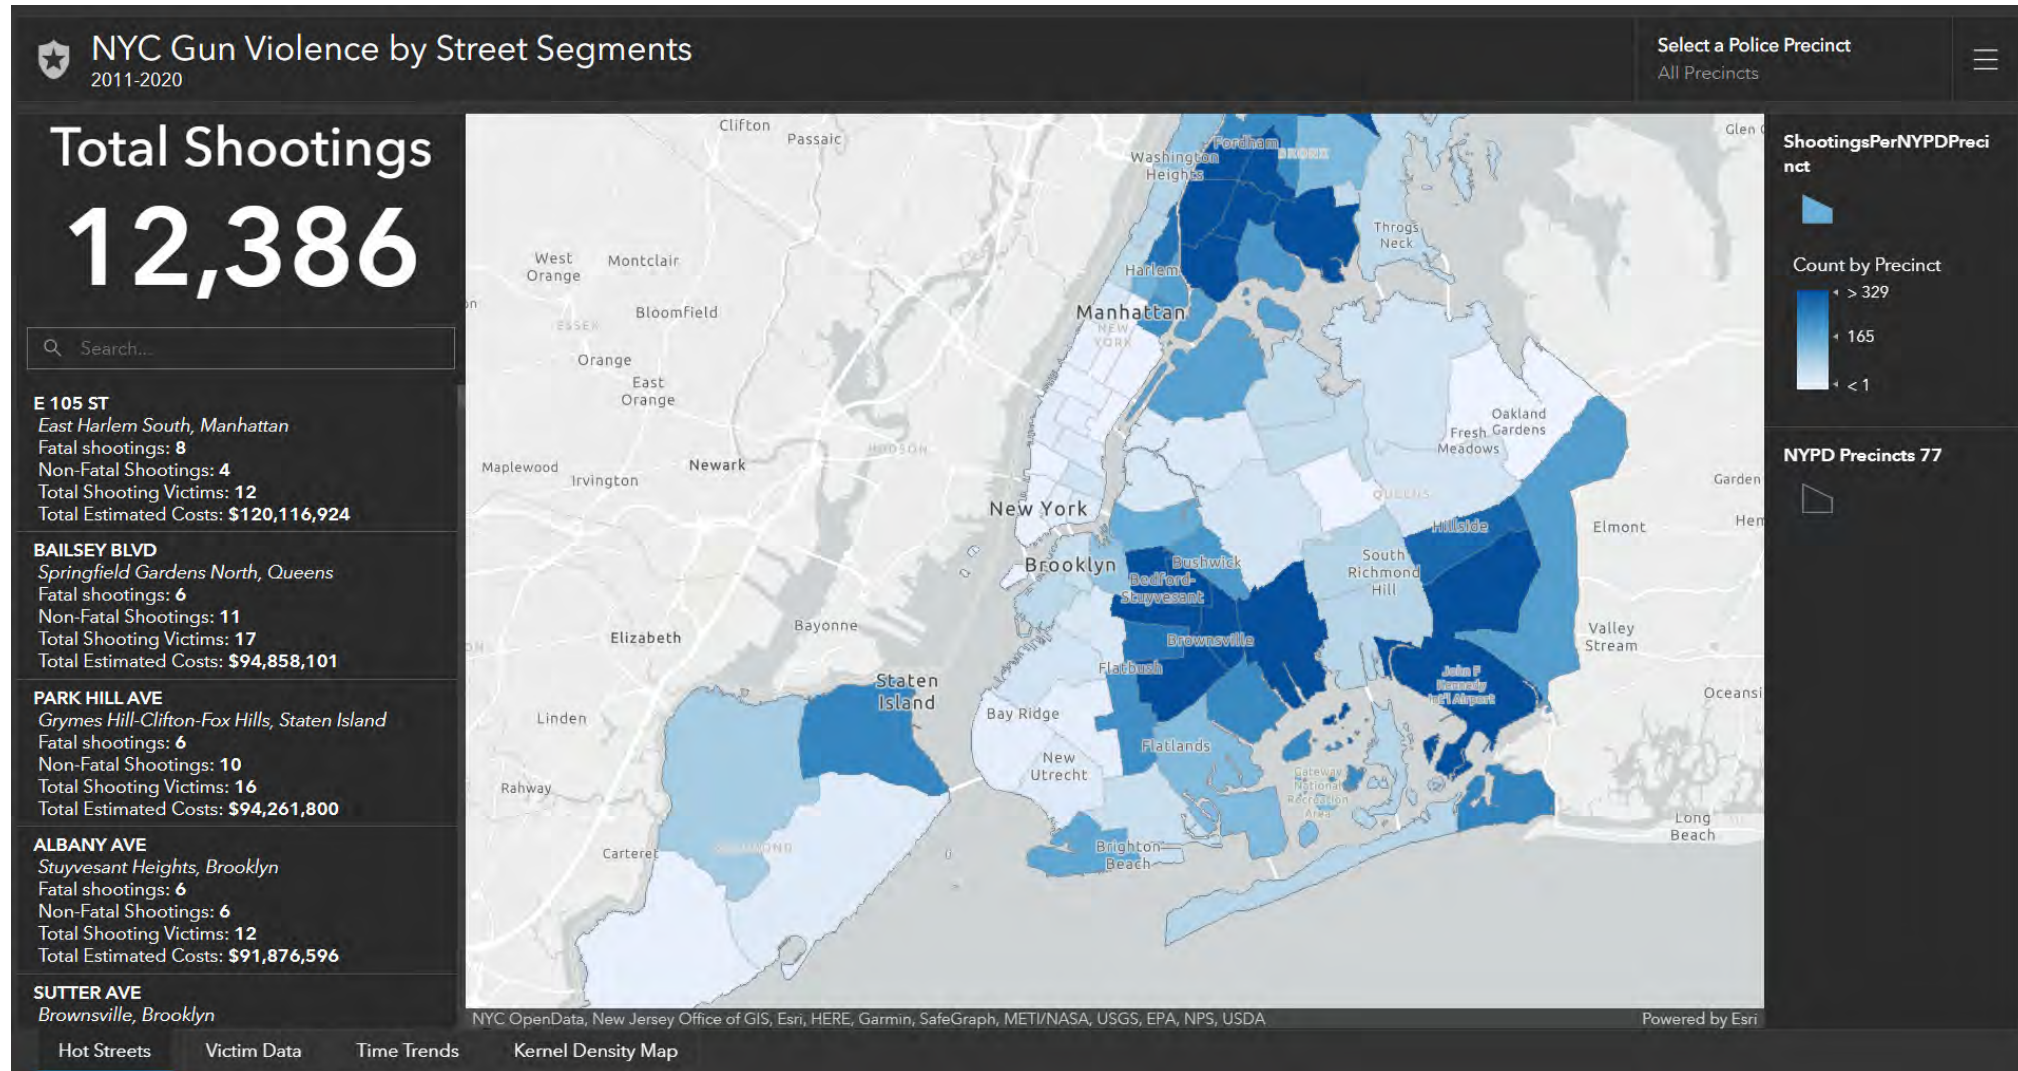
NYC Gun Violence by Street Segments
2011-2020

Select a Police Precinct
All Precincts

Total Shootings
12,386

Search...

E 105 ST
East Harlem South, Manhattan
Fatal shootings: 8
Non-Fatal Shootings: 4
Total Shooting Victims: 12
Total Estimated Costs: $120,116,924

BAILSEY BLVD
Springfield Gardens North, Queens
Fatal shootings: 6
Non-Fatal Shootings: 11
Total Shooting Victims: 17
Total Estimated Costs: $94,858,101

PARK HILL AVE
Grymes Hill-Clifton-Fox Hills, Staten Island
Fatal shootings: 6
Non-Fatal Shootings: 10
Total Shooting Victims: 16
Total Estimated Costs: $94,261,800

ALBANY AVE
Stuyvesant Heights, Brooklyn
Fatal shootings: 6
Non-Fatal Shootings: 6
Total Shooting Victims: 12
Total Estimated Costs: $91,876,596

SUTTER AVE
Brownsville, Brooklyn

Clifton Passaic Glen Washington Heights Fordham BRONX Throgs Neck West Orange Montclair Harlem Manhattan NEW YORK Bloomfield ESSEX Orange East Orange Oakland Gardens Fresh Meadows Maplewood Irvington Newark HUDSON QUEENS Garden New York Hillside Elmont Hem Brooklyn Bushwick Bedford-Stuyvesant South Richmond Hill Bayonne Elizabeth Brownsville Valley Stream Staten Island Flatbush John F Kennedy Int'l Airport Linden Bay Ridge Oceansi New Utrecht Flatlands Rahway Gateway National Recreation Area Long Beach Carteret RICHMOND Brighton Beach

NYC OpenData, New Jersey Office of GIS, Esri, HERE, Garmin, SafeGraph, METI/NASA, USGS, EPA, NPS, USDA
Powered by Esri

ShootingsPerNYPDPrecinct

Count by Precinct
> 329
165
< 1

NYPD Precincts 77

Hot Streets Victim Data Time Trends Kernel Density Map